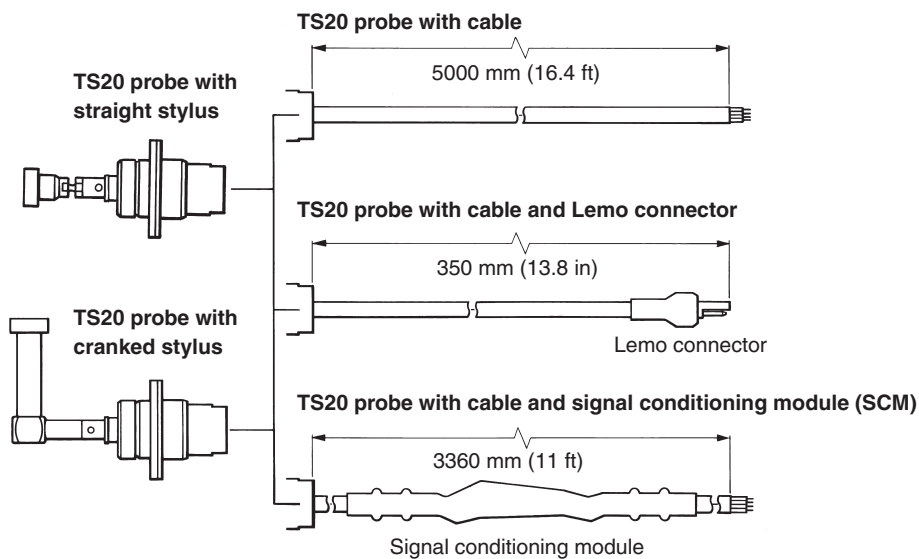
TS20 probe with straight stylus

TS20 probe with cranked stylus

TS20 probe with cable

5000 mm (16.4 ft)

TS20 probe with cable and Lemo connector

350 mm (13.8 in)

Lemo connector

TS20 probe with cable and signal conditioning module (SCM)

3360 mm (11 ft)

Signal conditioning module